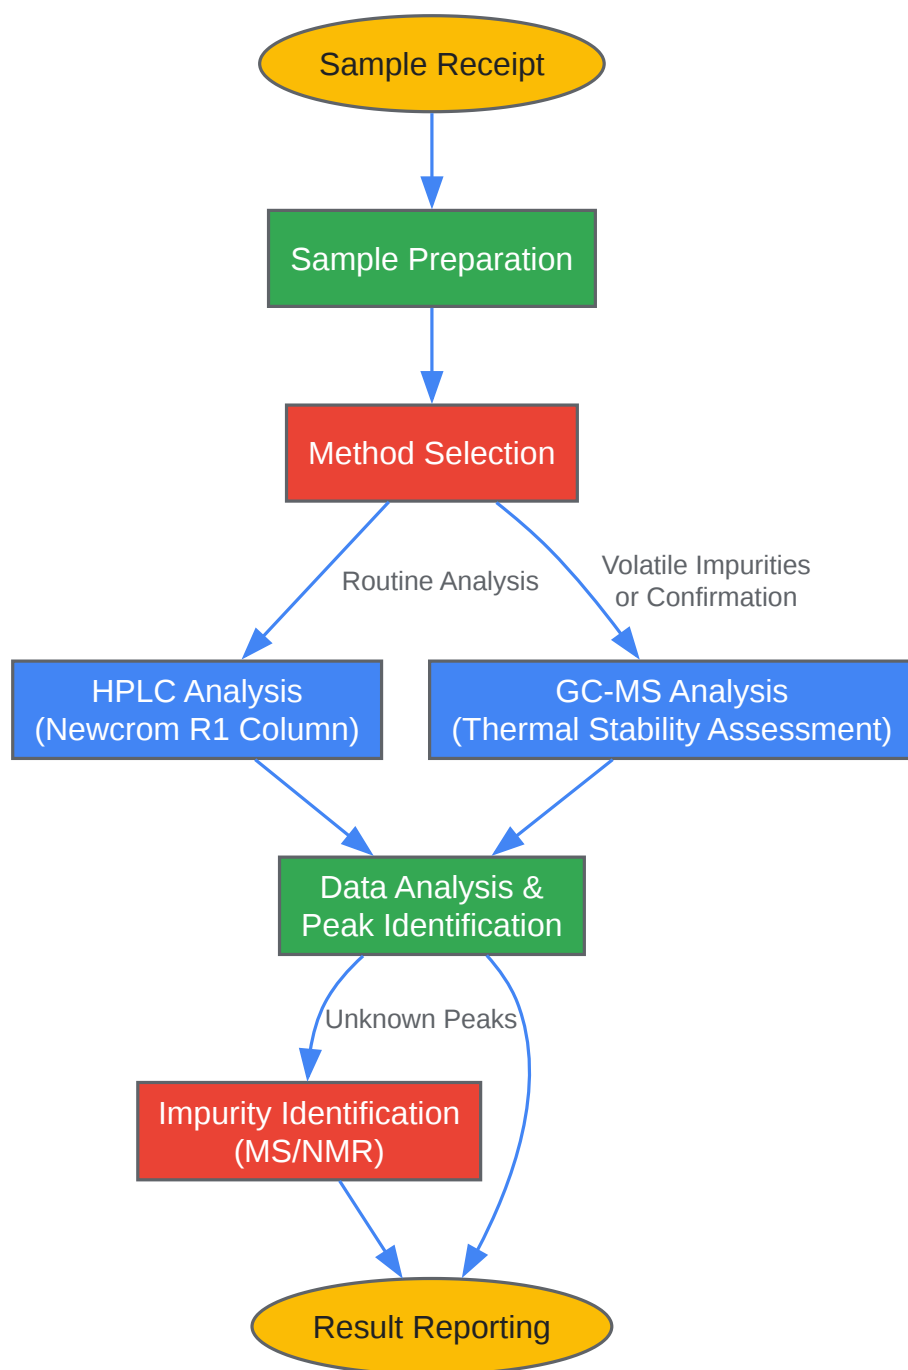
Sample Receipt

Sample Preparation

Method Selection

Routine Analysis

Volatile Impurities or Confirmation

HPLC Analysis (Newcrom R1 Column)

GC-MS Analysis (Thermal Stability Assessment)

Data Analysis & Peak Identification

Unknown Peaks

Impurity Identification (MS/NMR)

Result Reporting